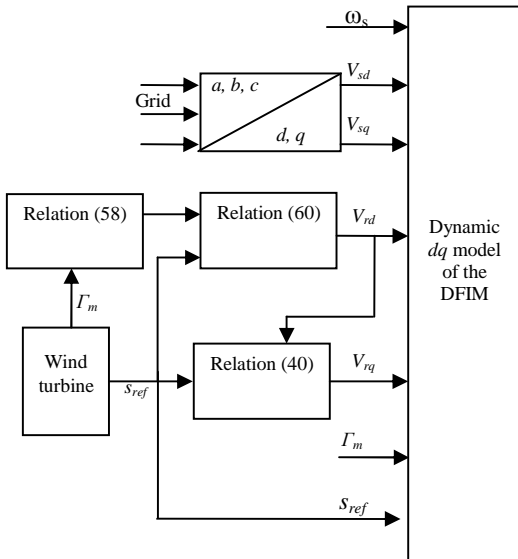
$\omega_s$

Grid

a, b, c

d, q

$V_{sd}$

$V_{sq}$

Relation (58)

Relation (60)

$V_{rd}$

Dynamic dq model of the DFIM

$\Gamma_m$

Wind turbine

$s_{ref}$

Relation (40)

$V_{rq}$

$\Gamma_m$

$s_{ref}$